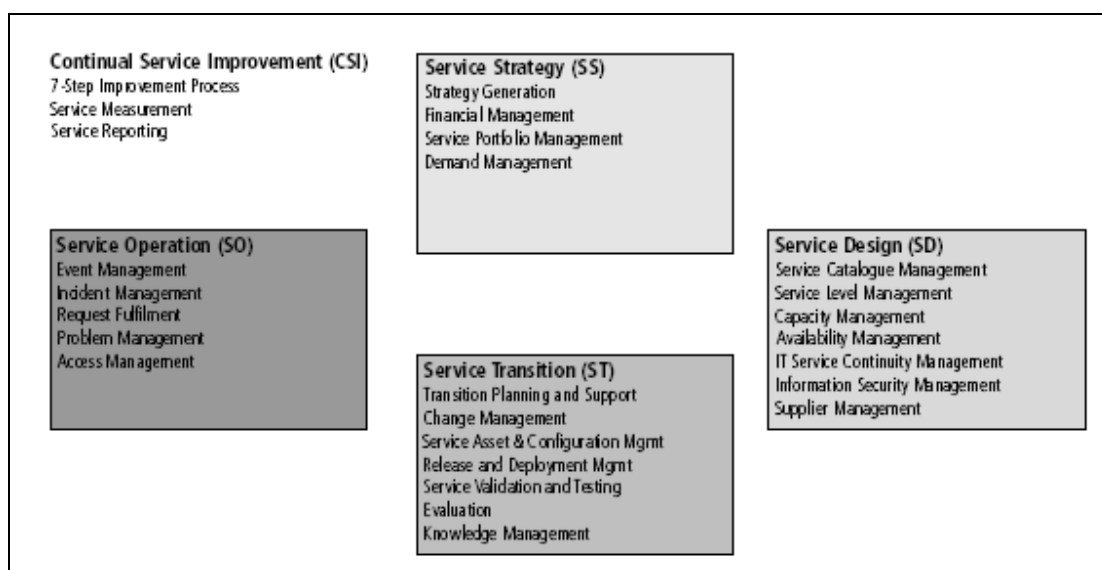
Continual Service Improvement (CSI)
7-Step Improvement Process
Service Measurement
Service Reporting

Service Strategy (SS)
Strategy Generation
Financial Management
Service Portfolio Management
Demand Management

Service Operation (SO)
Event Management
Incident Management
Request Fulfilment
Problem Management
Access Management

Service Design (SD)
Service Catalogue Management
Service Level Management
Capacity Management
Availability Management
IT Service Continuity Management
Information Security Management
Supplier Management

Service Transition (ST)
Transition Planning and Support
Change Management
Service Asset & Configuration Mgmt
Release and Deployment Mgmt
Service Validation and Testing
Evaluation
Knowledge Management